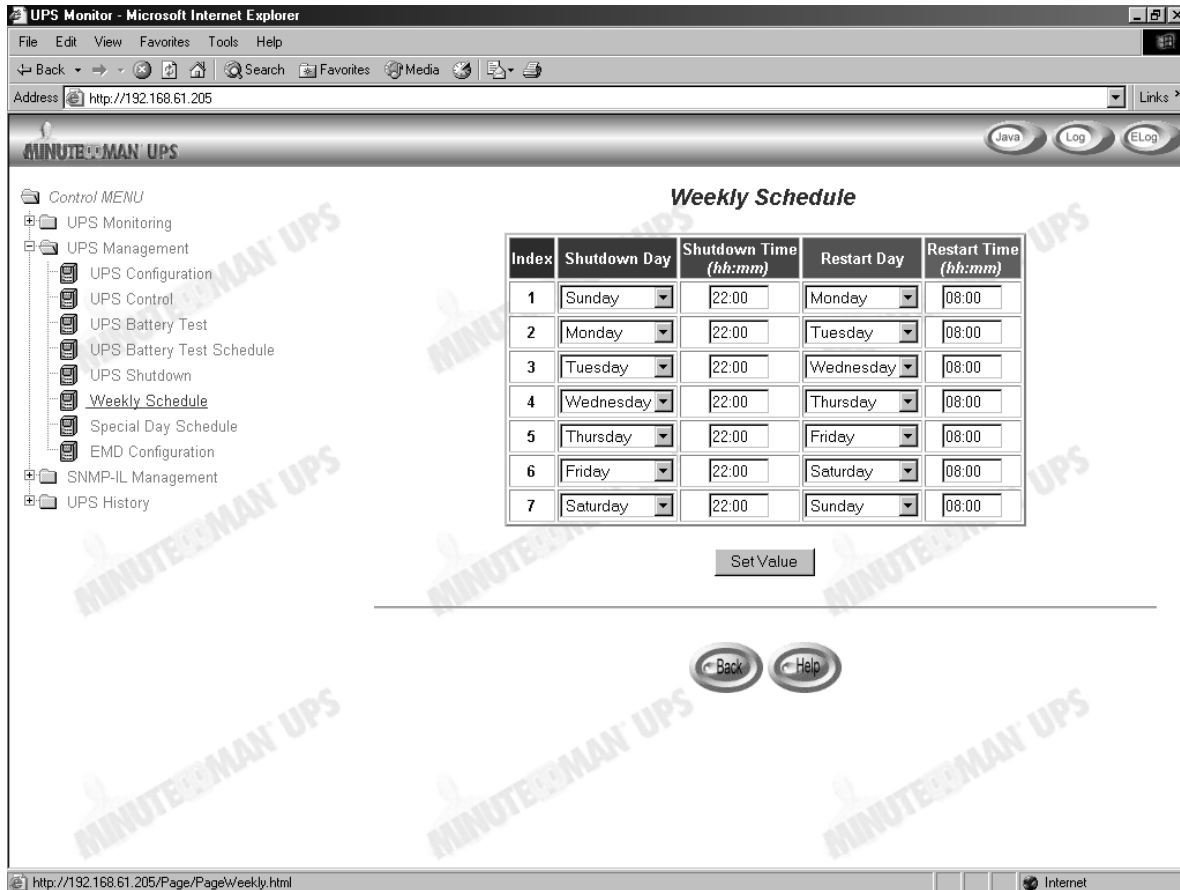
UPS Monitor - Microsoft Internet Explorer

File Edit View Favorites Tools Help

Back Search Favorites Media

Address http://192.168.61.205

Links

MINUTEMAN UPS

Java Log ELog

Control MENU
UPS Monitoring
UPS Management
UPS Configuration
UPS Control
UPS Battery Test
UPS Battery Test Schedule
UPS Shutdown
Weekly Schedule
Special Day Schedule
EMD Configuration
SNMP-IL Management
UPS History

Weekly Schedule

| Index | Shutdown Day | Shutdown Time (hh:mm) | Restart Day | Restart Time (hh:mm) |
|---|---|---|---|---|
| 1 | Sunday | 22:00 | Monday | 08:00 |
| 2 | Monday | 22:00 | Tuesday | 08:00 |
| 3 | Tuesday | 22:00 | Wednesday | 08:00 |
| 4 | Wednesday | 22:00 | Thursday | 08:00 |
| 5 | Thursday | 22:00 | Friday | 08:00 |
| 6 | Friday | 22:00 | Saturday | 08:00 |
| 7 | Saturday | 22:00 | Sunday | 08:00 |

Set Value

Back Help

MINUTEMAN UPS MINUTEMAN UPS MINUTEMAN UPS MINUTEMAN UPS MINUTEMAN UPS MINUTEMAN UPS

http://192.168.61.205/Page/PageWeekly.html

Internet